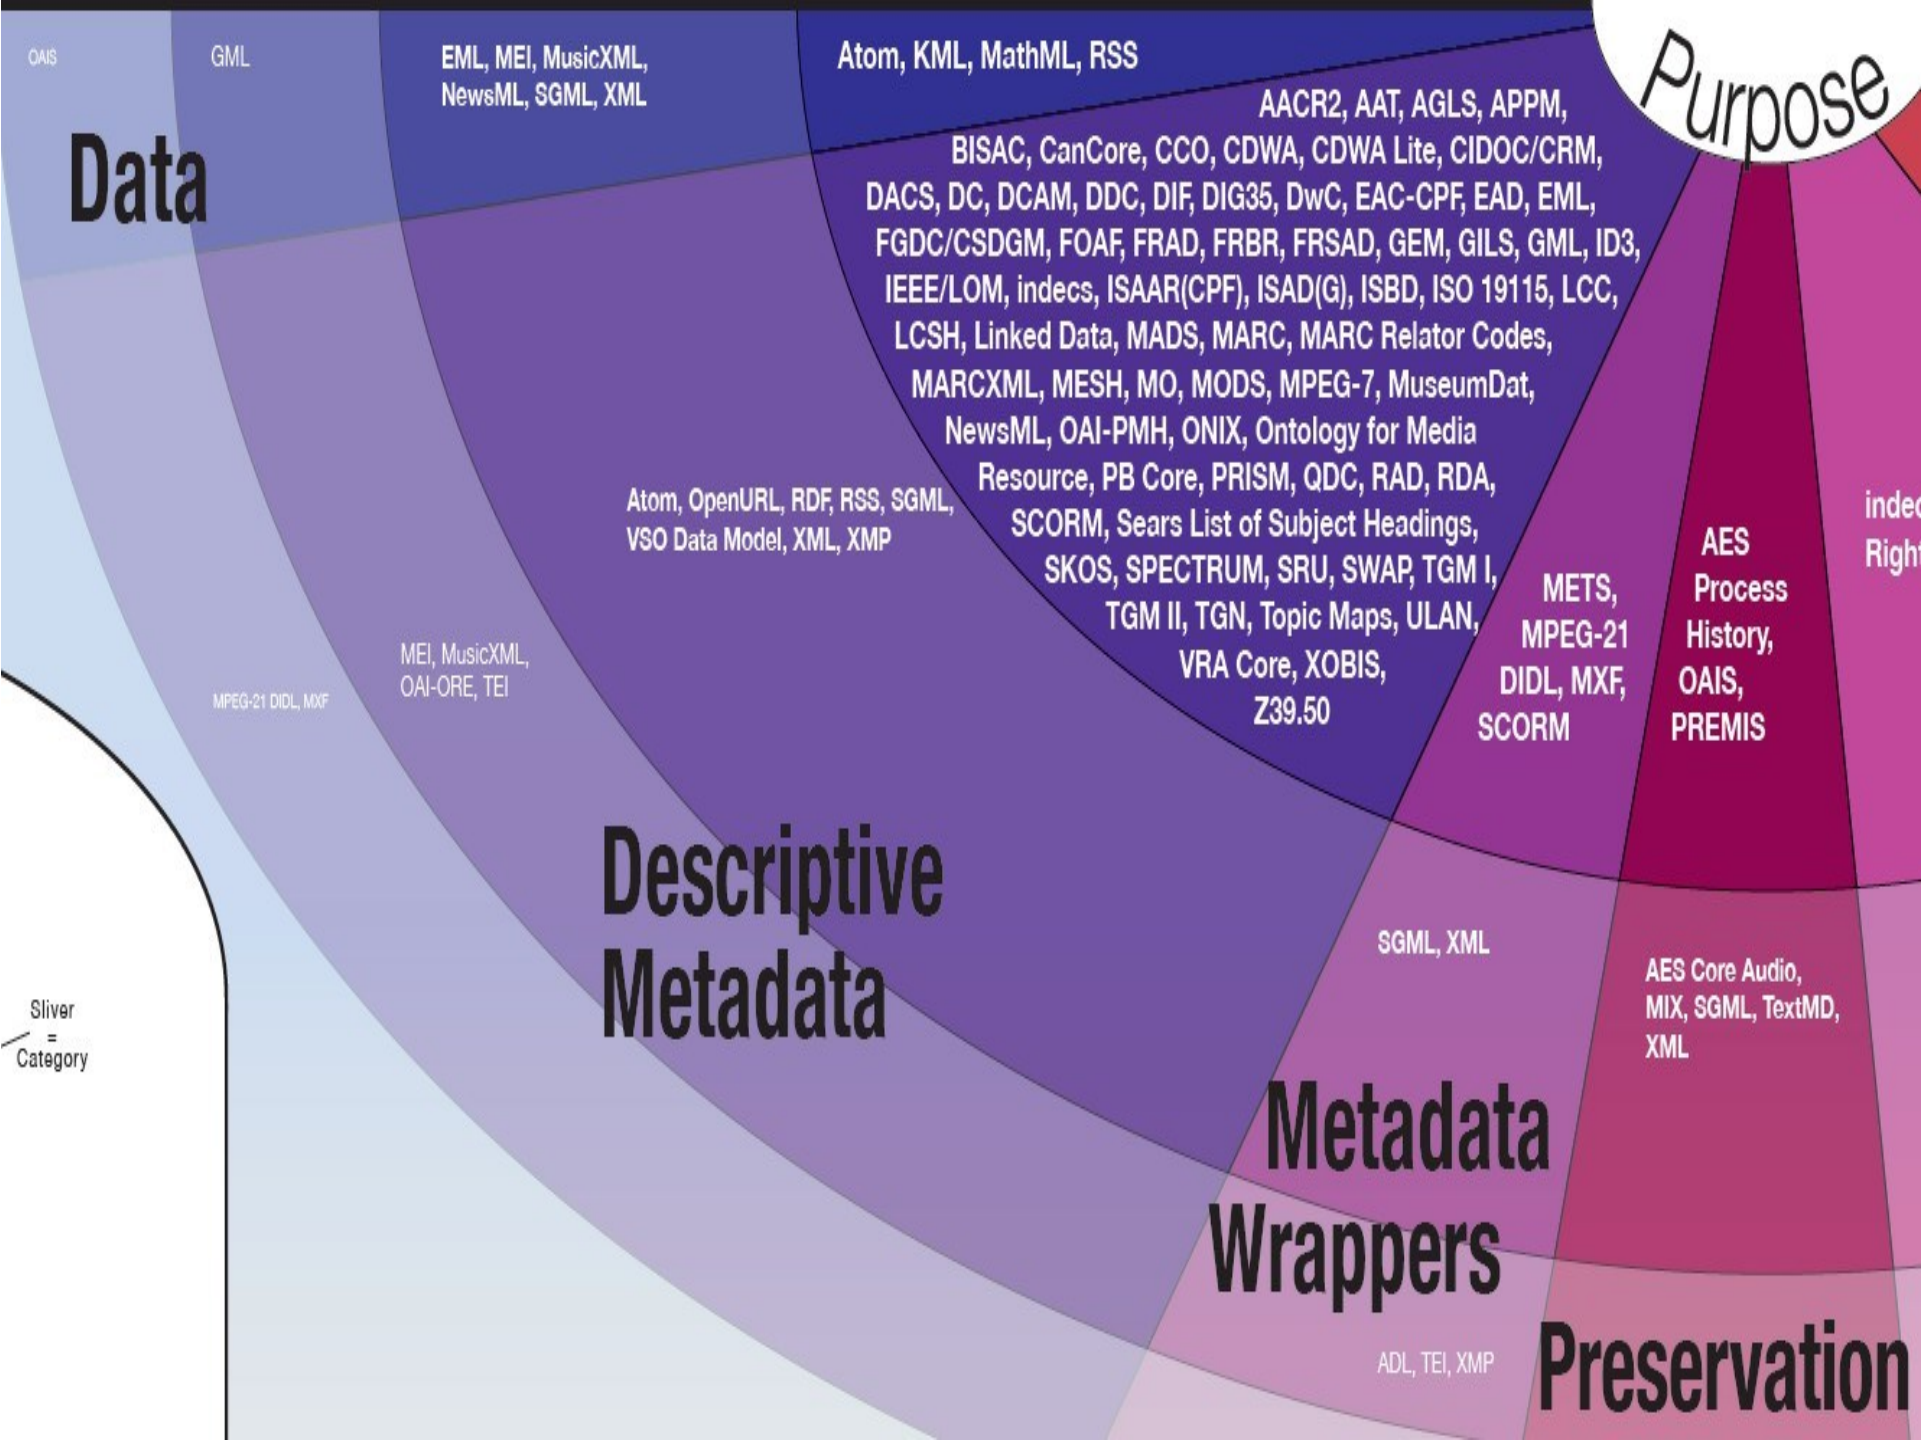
OAIS

GML

EML, MEI, MusicXML, NewsML, SGML, XML

Atom, KML, MathML, RSS

Purpose

Data

AACR2, AAT, AGLS, APPM, BISAC, CanCore, CCO, CDWA, CDWA Lite, CIDOC/CRM, DACS, DC, DCAM, DDC, DIF, DIG35, DwC, EAC-CPF, EAD, EML, FGDC/CSDGM, FOAF, FRAD, FRBR, FRSAD, GEM, GILS, GML, ID3, IEEE/LOM, indecs, ISAAR(CPF), ISAD(G), ISBD, ISO 19115, LCC, LCSH, Linked Data, MADS, MARC, MARC Relator Codes, MARCXML, MESH, MO, MODS, MPEG-7, MuseumDat, NewsML, OAI-PMH, ONIX, Ontology for Media Resource, PB Core, PRISM, QDC, RAD, RDA, SCORM, Sears List of Subject Headings, SKOS, SPECTRUM, SRU, SWAP, TGM I, TGM II, TGN, Topic Maps, ULAN, VRA Core, XOBIS, Z39.50

Atom, OpenURL, RDF, RSS, SGML, VSO Data Model, XML, XMP

METS, MPEG-21 DIDL, MXF, SCORM

AES Process History, OAIS, PREMIS

indec Right

MEI, MusicXML, OAI-ORE, TEI

MPEG-21 DIDL, MXF

Descriptive Metadata

SGML, XML

AES Core Audio, MIX, SGML, TextMD, XML

Sliver = Category

Metadata Wrappers

ADL, TEI, XMP

Preservation